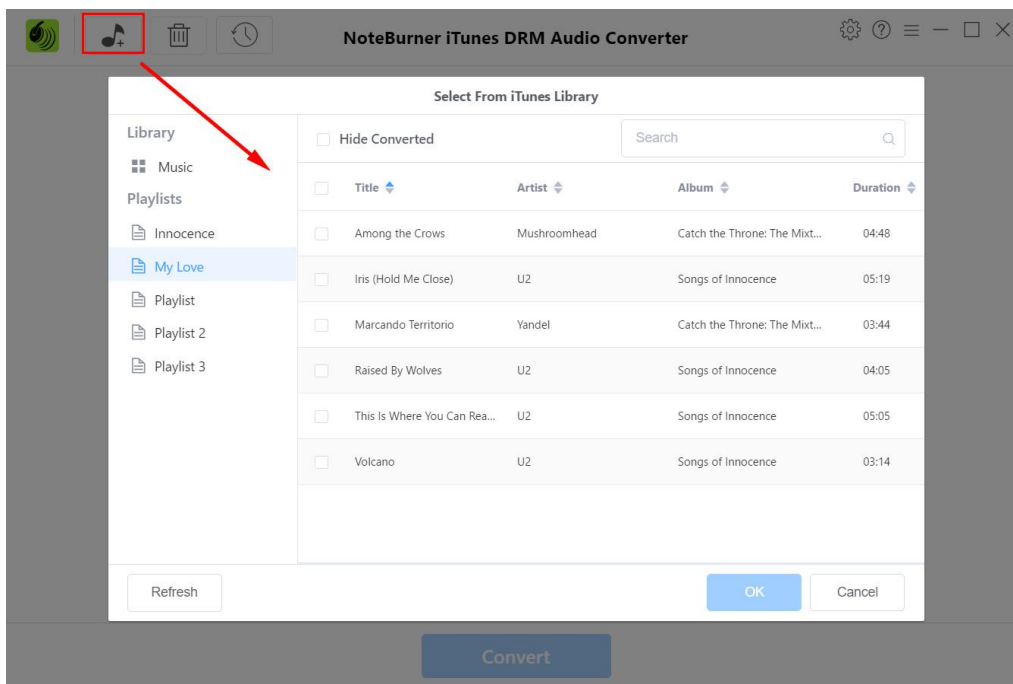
NoteBurner iTunes DRM Audio Converter

Select From iTunes Library

Library

Music

Playlists

Innocence

My Love

Playlist

Playlist 2

Playlist 3

Hide Converted

Search

| Title | Artist | Album | Duration |
|---|---|---|---|
| Among the Crows | Mushroomhead | Catch the Throne: The Mixt... | 04:48 |
| Iris (Hold Me Close) | U2 | Songs of Innocence | 05:19 |
| Marcando Territorio | Yandel | Catch the Throne: The Mixt... | 03:44 |
| Raised By Wolves | U2 | Songs of Innocence | 04:05 |
| This Is Where You Can Rea... | U2 | Songs of Innocence | 05:05 |
| Volcano | U2 | Songs of Innocence | 03:14 |

Refresh

OK

Cancel

Convert